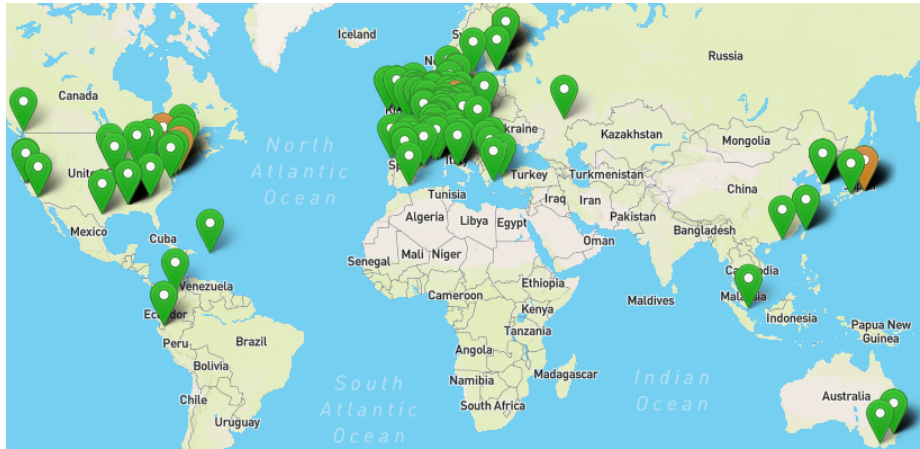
Iceland

Russia

Canada

Kazakhstan

Mongolia

Ukraine

North Atlantic Ocean

Turkey

Turkmenistan

China

Tunisia

Iraq

Iran

Algeria

Libya

Egypt

Pakistan

Bangladesh

Mexico

Cuba

Oman

Senegal

Mali

Niger

Venezuela

Ethiopia

Cameroon

Maldives

Malaysia

Ecuador

Kenya

Indonesia

Papua New Guinea

Peru

Brazil

Tanzania

Angola

Bolivia

Madagascar

Namibia

South Atlantic Ocean

Indian Ocean

Chile

South Africa

Australia

Uruguay